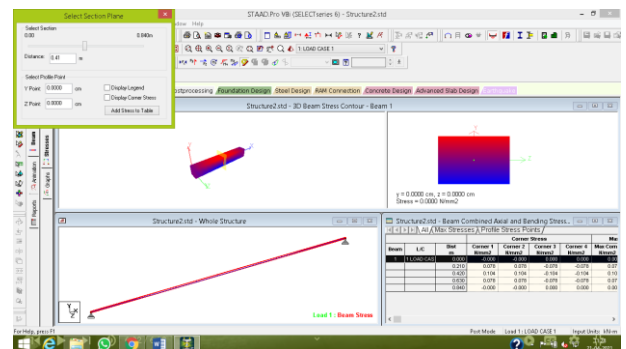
Select Section Plane

Select Section
0.00
0.840m

Distance: 0.41 m

Select Profile Point
1 Point: 0.0000 cm
2 Point: 0.0000 cm
Display Legend
Display Corner Stress
Add Stress to Table

STAAD.Pro V8i (SELECTseries 6) - Structure2.std

dow Help

1 : LOAD CASE 1

ostprocessing Foundation Design Steel Design RAM Connection Concrete Design Advanced Slab Design

Structure2.std - 3D Beam Stress Contour - Beam 1

y = 0.0000 cm, z = 0.0000 cm
Stress = 0.0000 N/mm2

Beam
Stresses
Animation
Graphs
Reports

Structure2.std - Whole Structure

Load 1 : Beam Stress

Structure2.std - Beam Combined Axial and Bending Stress...
All Max Stresses Profile Stress Points

| Beam | L/C | Dist m | Corner 1 N/mm2 | Corner 2 N/mm2 | Corner 3 N/mm2 | Corner 4 N/mm2 | Max Com N/mm2 |
|---|---|---|---|---|---|---|---|
| 1 | 1 LOAD CAS | 0.000 | -0.000 | 0.000 | 0.000 | -0.000 | 0.000 |
| | | 0.210 | 0.079 | 0.079 | -0.079 | -0.079 | 0.07 |
| | | 0.420 | 0.104 | 0.104 | -0.104 | -0.104 | 0.10 |
| | | 0.630 | 0.079 | 0.079 | -0.079 | -0.079 | 0.07 |
| | | 0.840 | -0.000 | -0.000 | 0.000 | 0.000 | 0.00 |

For Help, press F1
Post Mode
Load 1 : LOAD CASE 1
Input Units : kN-m